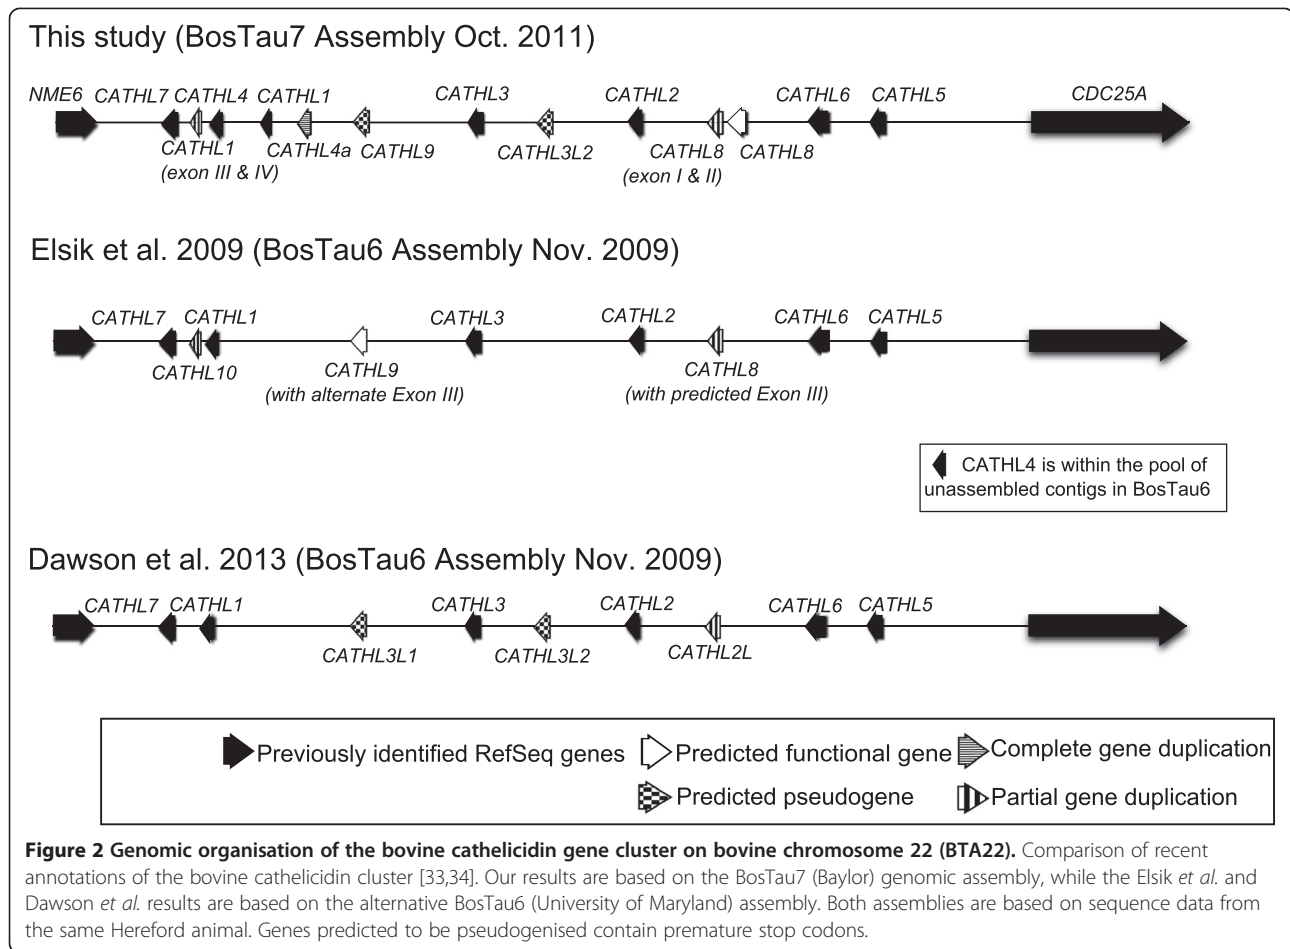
This study (BosTau7 Assembly Oct. 2011)

NME6 CATHL7 CATHL4 CATHL1 CATHL3 CATHL2 CATHL6 CATHL5 CDC25A

CATHL1 (exon III & IV) CATHL4a CATHL9 CATHL3L2 CATHL8 (exon I & II) CATHL8

Elsik et al. 2009 (BosTau6 Assembly Nov. 2009)

CATHL7 CATHL1 CATHL3 CATHL2 CATHL6 CATHL5

CATHL10 CATHL9 (with alternate Exon III) CATHL8 (with predicted Exon III)

CATHL4 is within the pool of unassembled contigs in BosTau6

Dawson et al. 2013 (BosTau6 Assembly Nov. 2009)

CATHL7 CATHL1 CATHL3 CATHL2 CATHL6 CATHL5

CATHL3L1 CATHL3L2 CATHL2L

Previously identified RefSeq genes Predicted functional gene Complete gene duplication

Predicted pseudogene Partial gene duplication

**Figure 2 Genomic organisation of the bovine cathelicidin gene cluster on bovine chromosome 22 (BTA22).** Comparison of recent annotations of the bovine cathelicidin cluster [33,34]. Our results are based on the BosTau7 (Baylor) genomic assembly, while the Elsik *et al.* and Dawson *et al.* results are based on the alternative BosTau6 (University of Maryland) assembly. Both assemblies are based on sequence data from the same Hereford animal. Genes predicted to be pseudogenised contain premature stop codons.